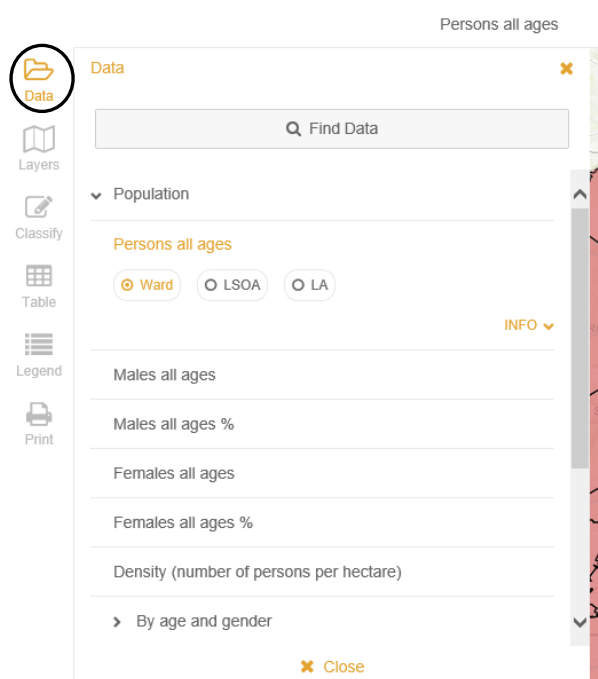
Persons all ages

Data

Layers

Classify

Table

Legend

Print

Data

Find Data

Population

Persons all ages

Ward LSOA LA

INFO

Males all ages

Males all ages %

Females all ages

Females all ages %

Density (number of persons per hectare)

By age and gender

Close